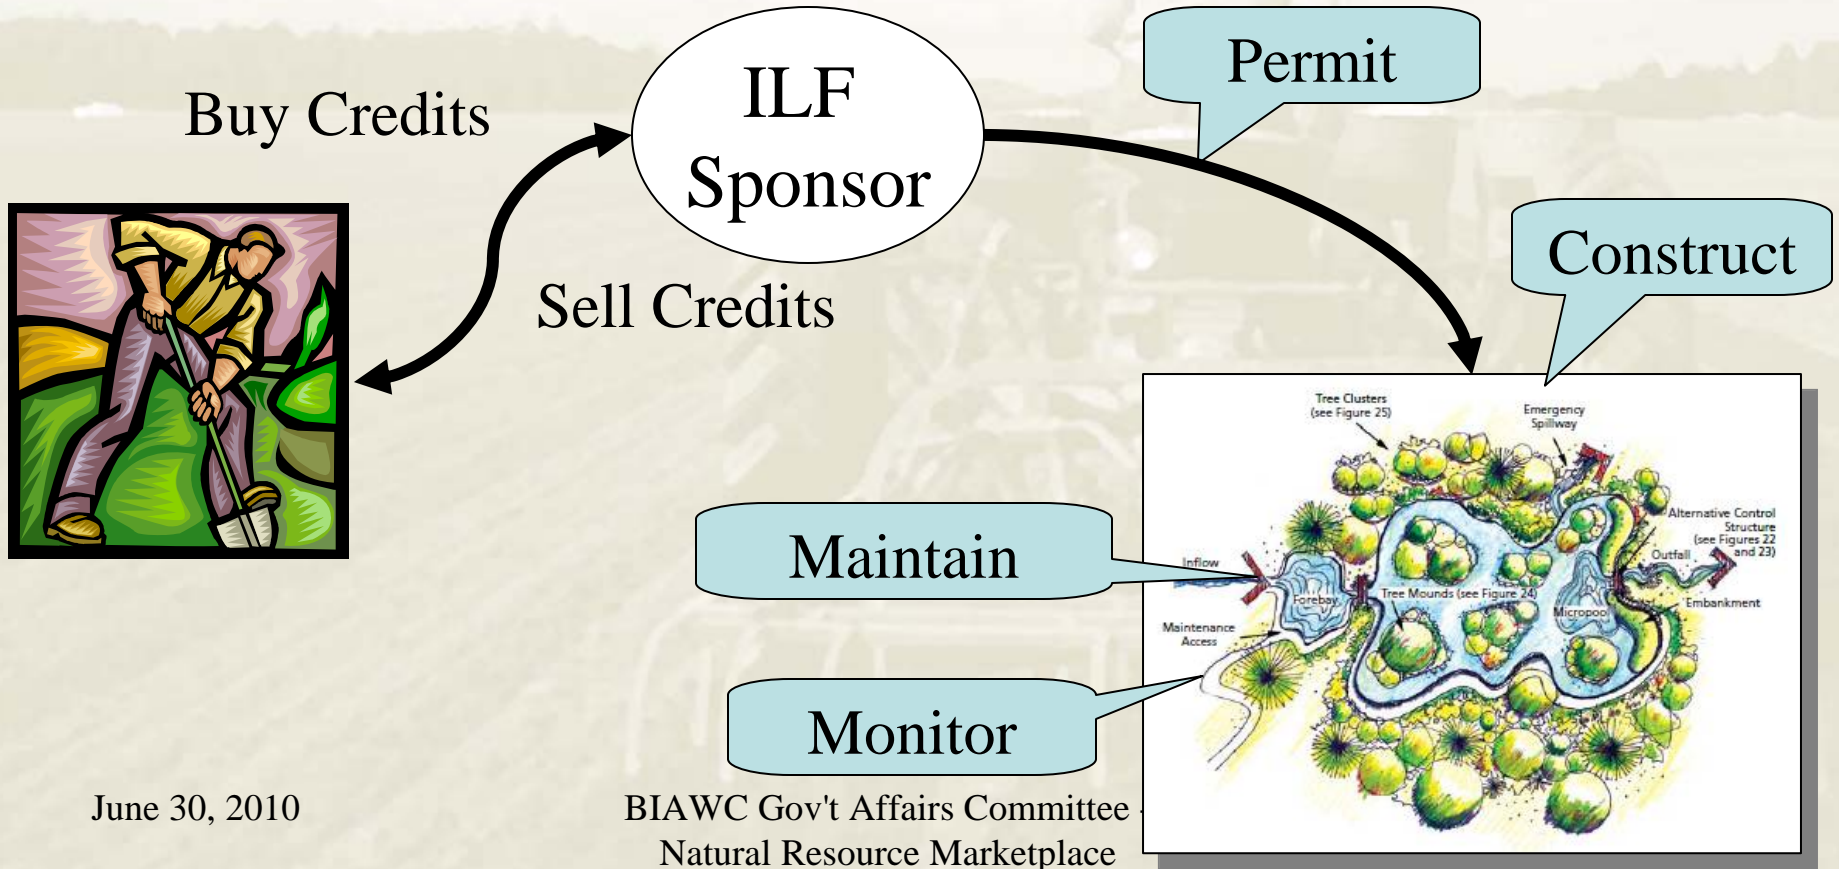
Buy Credits

ILF Sponsor

Permit

Construct

Sell Credits

Tree Clusters (see Figure 25)

Emergency Spillway

Alternative Control Structure (see Figures 22 and 23)

Outfall

Inflow

Forebay

Tree Mounds (see Figure 24)

Micropool

Embankment

Maintenance Access

Maintain

Monitor

June 30, 2010

BIAWC Gov't Affairs Committee - Natural Resource Marketplace